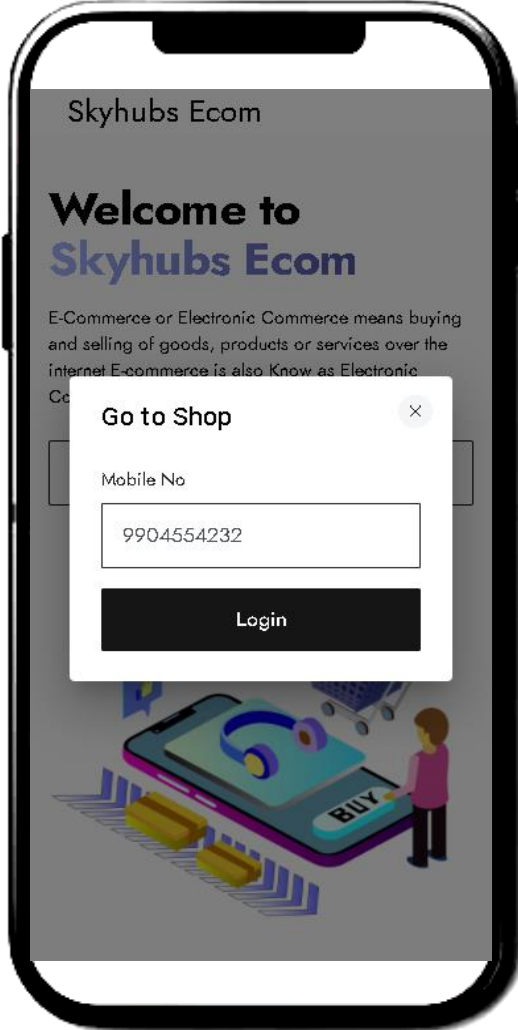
Skyhubs Ecom

Welcome to
Skyhubs Ecom

E-Commerce or Electronic Commerce means buying and selling of goods, products or services over the internet E-commerce is also Know as Electronic Co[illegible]

Go to Shop

×

Mobile No

9904554232

Login

BUY